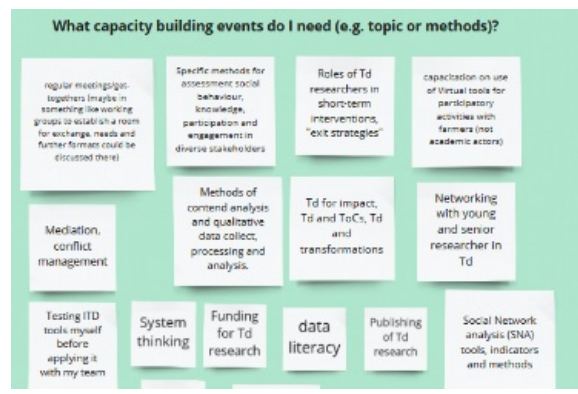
What capacity building events do I need (e.g. topic or methods)?

regular meetings/get-togethers (maybe in something like working groups to establish a room for exchange, needs and further formats could be discussed there)

Specific methods for assessment social behaviour, knowledge, participation and engagement in diverse stakeholders

Roles of Td researchers in short-term interventions, "exit strategies"

capacitacion on use of Virtual tools for participatory activities with farmers (not academic actors)

Mediation, conflict management

Methods of contend analysis and qualitative data collect, processing and analysis.

Td for impact, Td and ToCs, Td and transformations

Networking with young and senior researcher in Td

Testing ITD tools myself before applying it with my team

System thinking

Funding for Td research

data literacy

Publishing of Td research

Social Network analysis (SNA) tools, indicators and methods